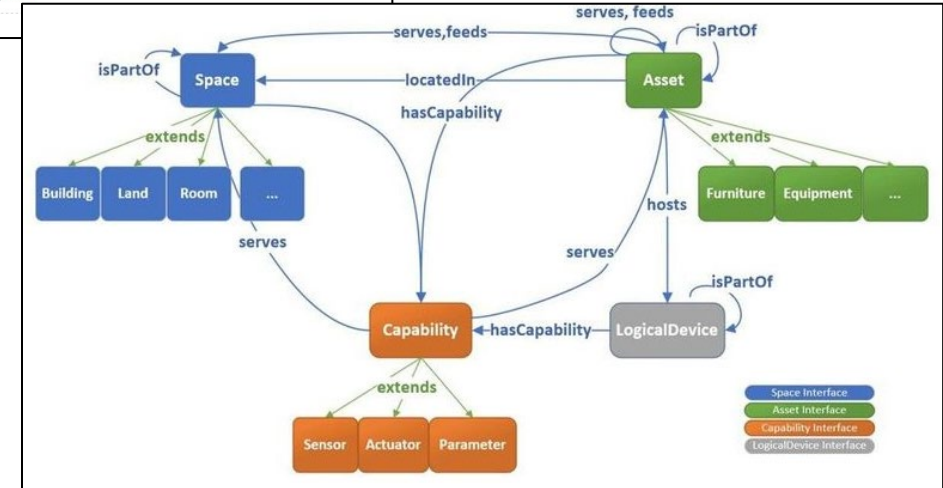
serves, feeds
isPartOf
serves,feeds
isPartOf
Space
locatedIn
Asset
hasCapability
extends
extends
Building
Land
Room
...
Furniture
Equipment
...
hosts
serves
serves
isPartOf
Capability
hasCapability
LogicalDevice
extends
Sensor
Actuator
Parameter
Space Interface
Asset Interface
Capability Interface
LogicalDevice Interface